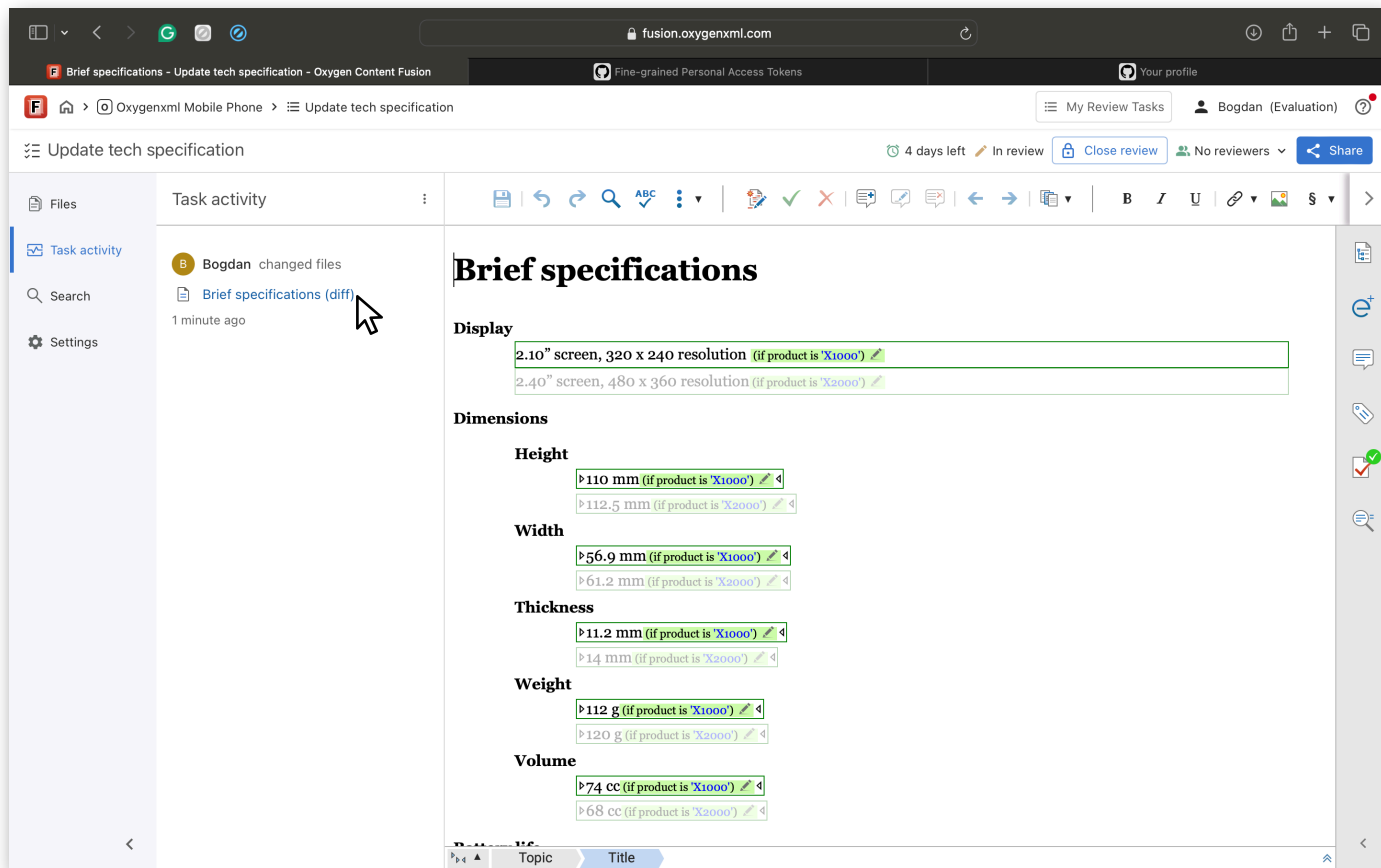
fusion.oxygenxml.com

Brief specifications - Update tech specification - Oxygen Content Fusion
Fine-grained Personal Access Tokens
Your profile

Oxygenxml Mobile Phone > Update tech specification
My Review Tasks
Bogdan (Evaluation)

Update tech specification
4 days left
In review
Close review
No reviewers
Share

Files
Task activity
Search
Settings

Task activity
Bogdan changed files
Brief specifications (diff)
1 minute ago

Brief specifications

Display
2.10” screen, 320 x 240 resolution (if product is 'X1000')
2.40” screen, 480 x 360 resolution (if product is 'X2000')

Dimensions

Height
110 mm (if product is 'X1000')
112.5 mm (if product is 'X2000')

Width
56.9 mm (if product is 'X1000')
61.2 mm (if product is 'X2000')

Thickness
11.2 mm (if product is 'X1000')
14 mm (if product is 'X2000')

Weight
112 g (if product is 'X1000')
120 g (if product is 'X2000')

Volume
74 cc (if product is 'X1000')
68 cc (if product is 'X2000')

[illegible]

Topic
Title